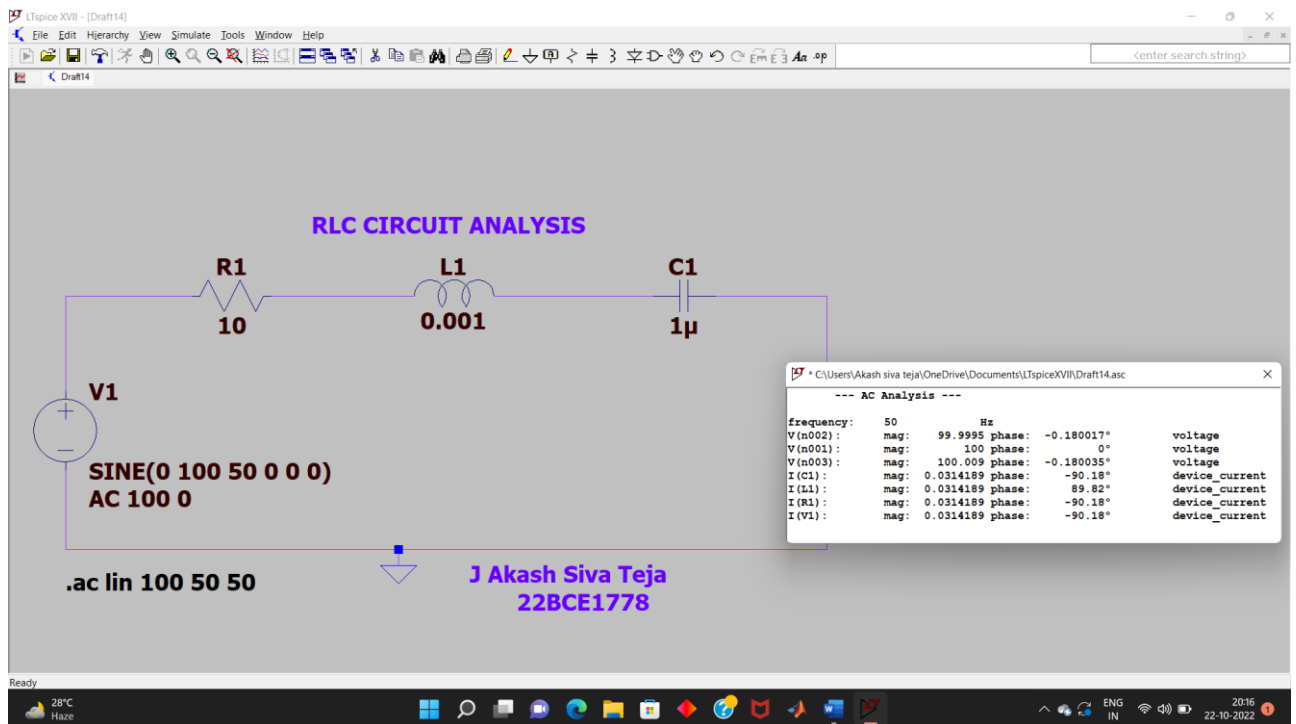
LTspice XVII - [Draft14]

File Edit Hierarchy View Simulate Tools Window Help

<enter search string>

Draft14

RLC CIRCUIT ANALYSIS

R1
10

L1
0.001

C1
1μ

V1

SINE(0 100 50 0 0 0)
AC 100 0

.ac lin 100 50 50

J Akash Siva Teja
22BCE1778

* C:\Users\Akash siva teja\OneDrive\Documents\LTspiceXVII\Draft14.asc

--- AC Analysis ---

| | | | | |
|---|---|---|---|---|
| frequency: | 50 | Hz | | |
| V(n002): | mag: 99.9995 | phase: -0.180017° | | voltage |
| V(n001): | mag: 100 | phase: 0° | | voltage |
| V(n003): | mag: 100.009 | phase: -0.180035° | | voltage |
| I(C1): | mag: 0.0314189 | phase: -90.18° | | device_current |
| I(L1): | mag: 0.0314189 | phase: 89.82° | | device_current |
| I(R1): | mag: 0.0314189 | phase: -90.18° | | device_current |
| I(V1): | mag: 0.0314189 | phase: -90.18° | | device_current |

Ready

28°C
Haze

ENG
IN

20:16
22-10-2022